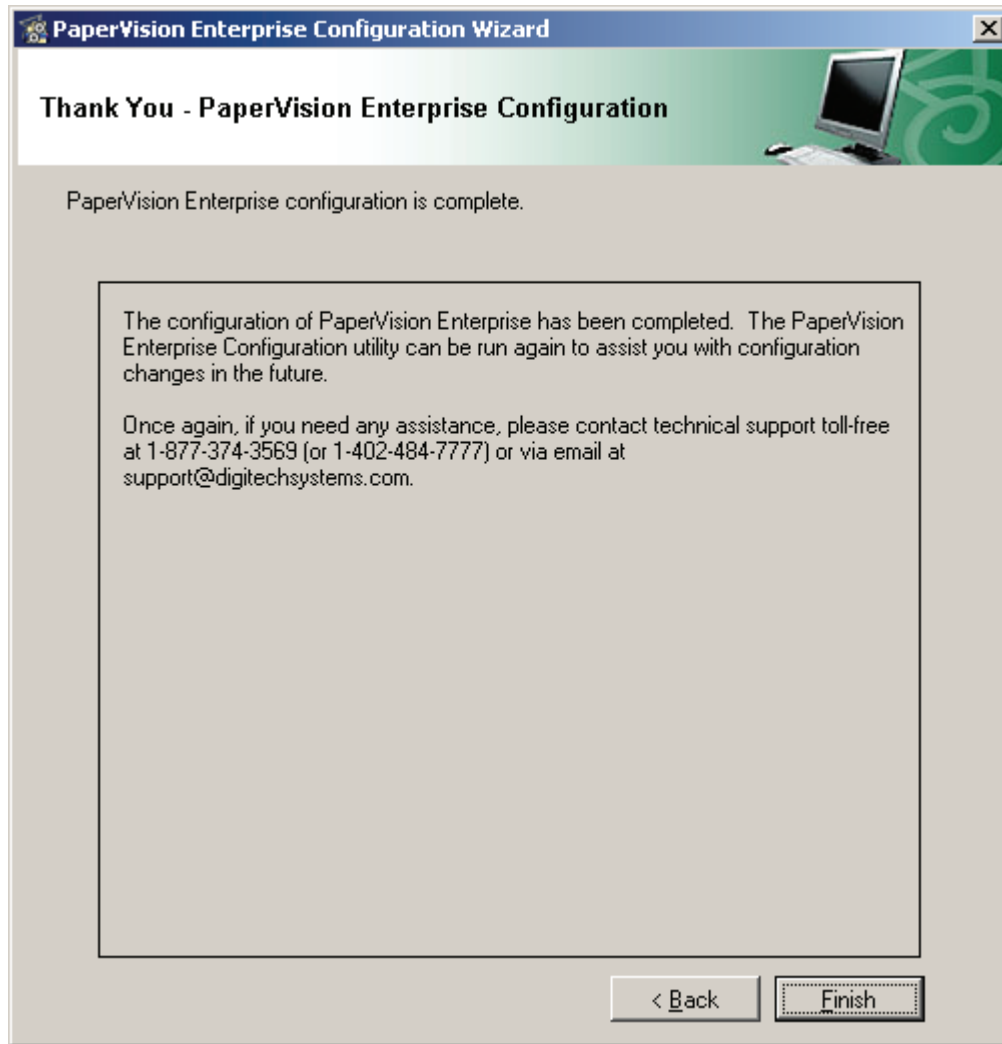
PaperVision Enterprise Configuration Wizard

Thank You - PaperVision Enterprise Configuration

PaperVision Enterprise configuration is complete.

The configuration of PaperVision Enterprise has been completed. The PaperVision Enterprise Configuration utility can be run again to assist you with configuration changes in the future.

Once again, if you need any assistance, please contact technical support toll-free at 1-877-374-3569 (or 1-402-484-7777) or via email at support@digitechsystems.com.

< Back

Finish